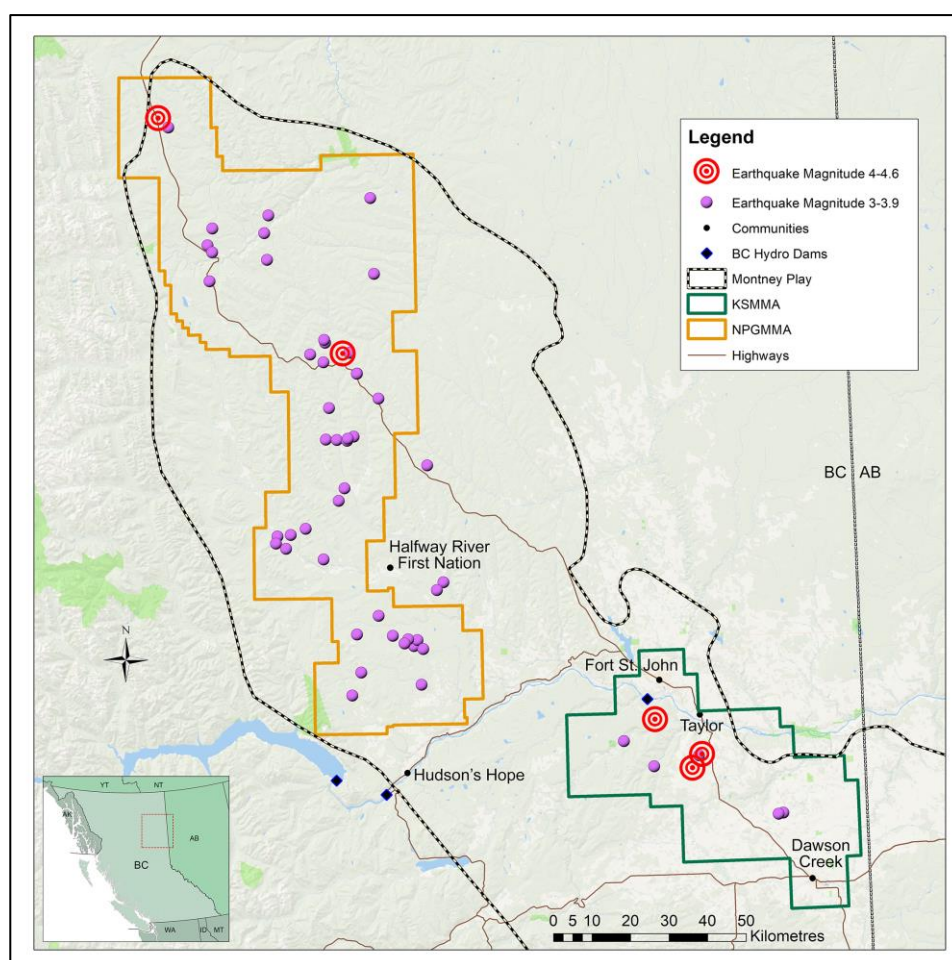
Legend
Earthquake Magnitude 4-4.6
Earthquake Magnitude 3-3.9
Communities
BC Hydro Dams
Montney Play
KSMMA
NPGMMA
Highways

BC AB

Halfway River First Nation

N

Fort St. John
Taylor
Hudson's Hope
Dawson Creek

YT NT
AK
BC AB
WA ID MT

0 5 10 20 30 40 50 Kilometres